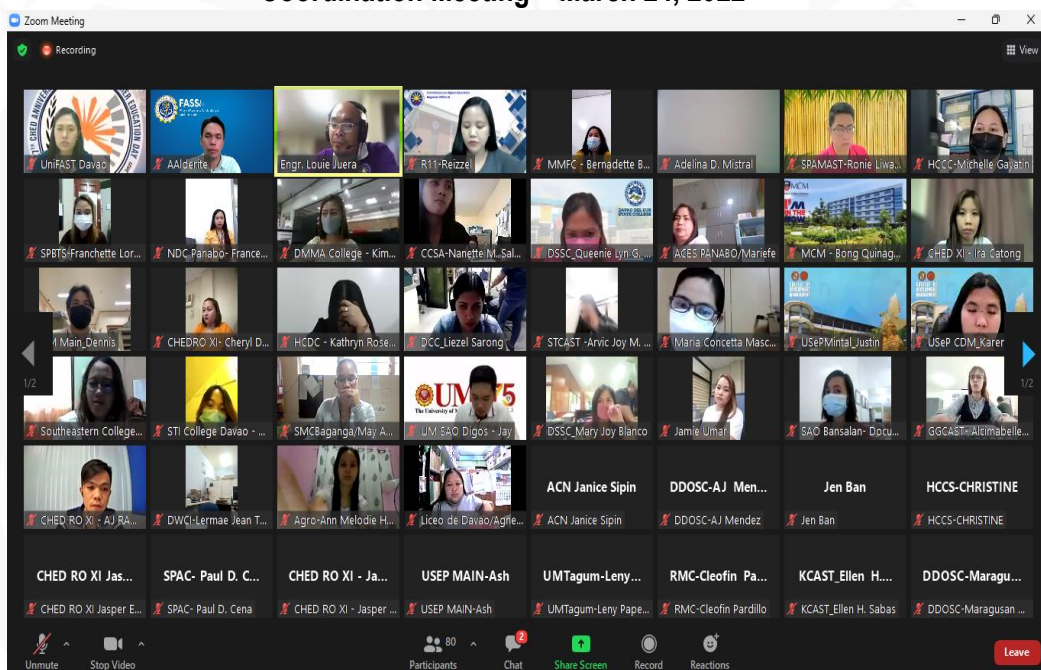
Coordination Meeting – March 24, 2022

Zoom Meeting

Recording

View

UniFAST Davao
AAlderite
Engr. Louie Juera
R11-Reizzel
MMFC - Bernadette B...
Adelina D. Mistral
SPAMAST-Ronie Liwa...
HCCC-Michelle Gayatin

SPBTS-Franchette Lor...
NDC Panabo- France...
DMMA College - Kim...
CCSA-Nanette M. Sal...
DSSC_Queenie Lyn G...
ACES PANABO/Mariefe
MCM - Bong Quinag...
CHED XI - Ira Catong

Main_Dennis
CHEDRO XI- Cheryl D...
HCDC - Kathryn Rose...
DCC_Liezel Sarong
STCAST -Arvic Joy M...
Maria Concetta Masc...
USePMintal_Justin
USeP CDM_Karer

1/2
1/2

Southeastern College...
STI College Davao - ...
SMCBaganga/May A...
UM SAO Digos - Jay
DSSC_Mary Joy Blanco
Jamie Umar
SAO Bansalan- Docu...
GGCAST- Alcimabelle...

CHED RO XI - AJ RA...
DWCI-Lermae Jean T...
Agro-Ann Melodie H...
Liceo de Davao/Agne...
ACN Janice Sipin
ACN Janice Sipin
DDOSC-AJ Men...
DDOSC-AJ Mendez
Jen Ban
Jen Ban
HCCS-CHRISTINE
HCCS-CHRISTINE

CHED RO XI Jas...
CHED RO XI Jasper E...
SPAC- Paul D. C...
SPAC- Paul D. Cena
CHED RO XI - Ja...
CHED RO XI - Jasper ...
USEP MAIN-Ash
USEP MAIN-Ash
UMTagum-Leny...
UMTagum-Leny Pape...
RMC-Cleofin Pa...
RMC-Cleofin Pardillo
KCAST_Ellen H....
KCAST_Ellen H. Sabas
DDOSC-Maragu...
DDOSC-Maragusan ...

Unmute
Stop Video
80
Participants
2
Chat
Share Screen
Record
Reactions
Leave